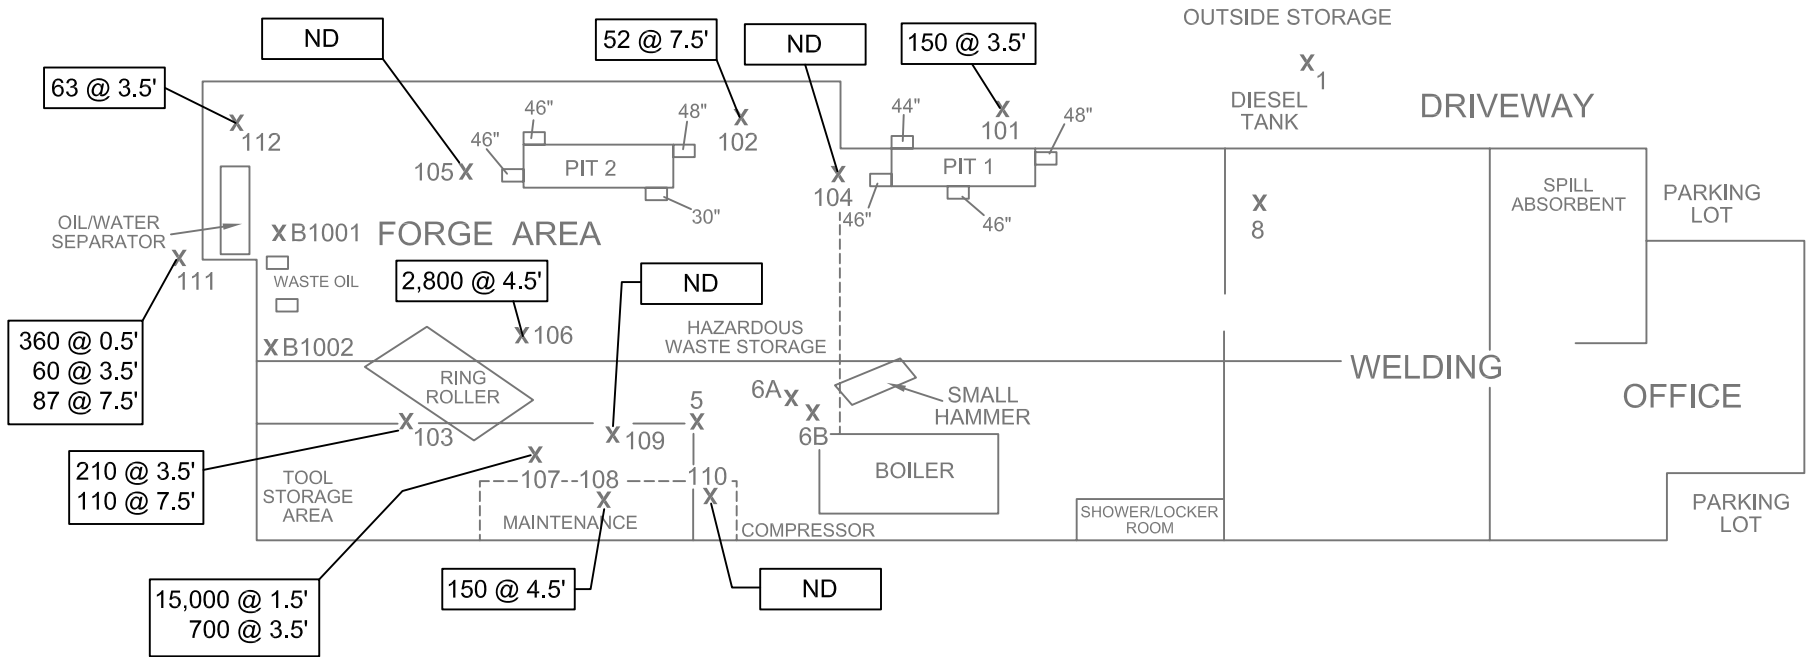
ND

52 @ 7.5'

ND

150 @ 3.5'

OUTSIDE STORAGE

63 @ 3.5'

X 1

DIESEL TANK

DRIVEWAY

46"

48"

X 102

44"

X 101

48"

X 112

46"

105 X

PIT 2

X 104

PIT 1

30"

46"

46"

X 8

SPILL ABSORBENT

PARKING LOT

OIL/WATER SEPARATOR

X B1001

FORGE AREA

X 111

WASTE OIL

2,800 @ 4.5'

ND

360 @ 0.5'
60 @ 3.5'
87 @ 7.5'

X 106

X B1002

HAZARDOUS WASTE STORAGE

RING ROLLER

WELDING

6A X

SMALL HAMMER

OFFICE

X 103

X 109

5 X

X 6B

210 @ 3.5'
110 @ 7.5'

X

107--108

110

BOILER

TOOL STORAGE AREA

X

X

MAINTENANCE

COMPRESSOR

SHOWER/LOCKER ROOM

PARKING LOT

15,000 @ 1.5'
700 @ 3.5'

150 @ 4.5'

ND